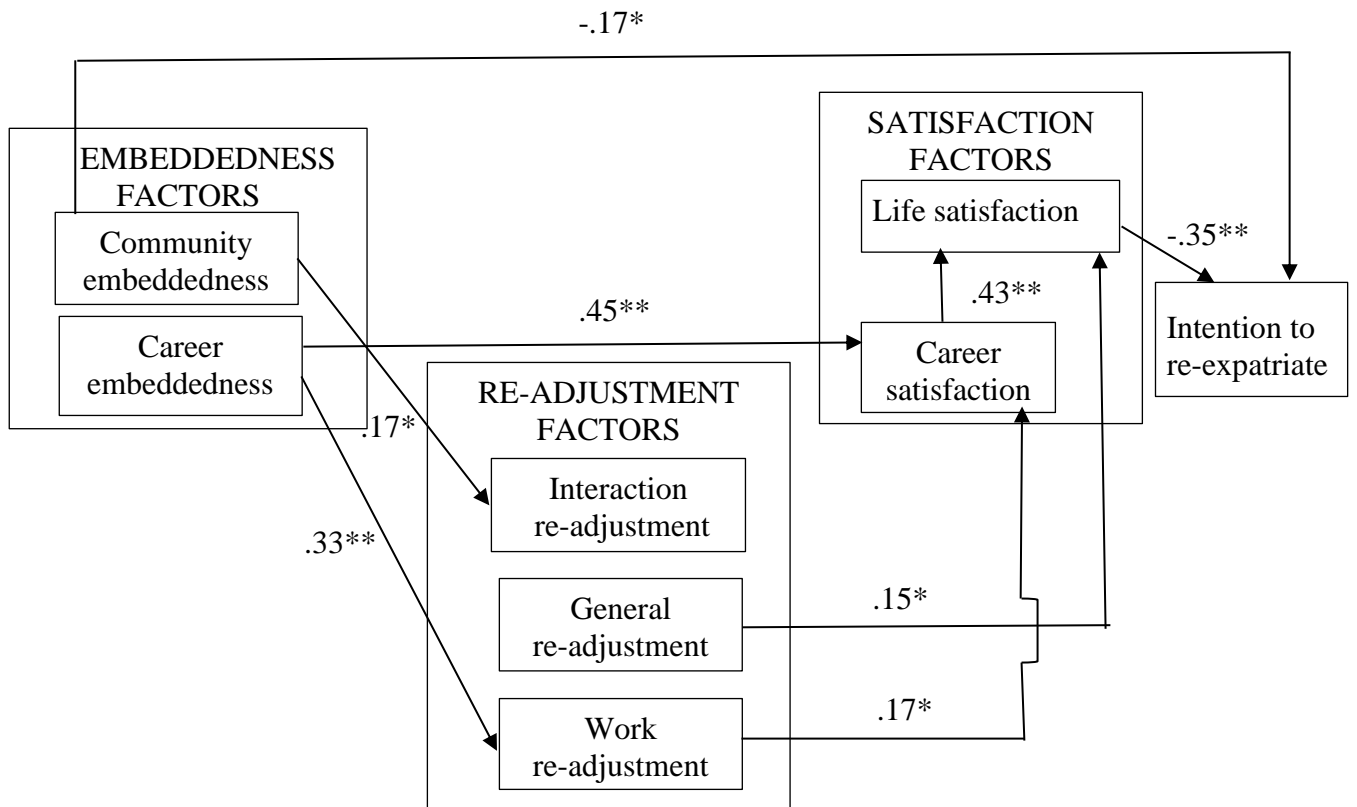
-.17*

EMBEDDEDNESS FACTORS

Community embeddedness

Career embeddedness

.45**

SATISFACTION FACTORS

Life satisfaction

.43**

Career satisfaction

-.35**

Intention to re-expatriate

.17*

RE-ADJUSTMENT FACTORS

Interaction re-adjustment

.33**

General re-adjustment

.15*

Work re-adjustment

.17*